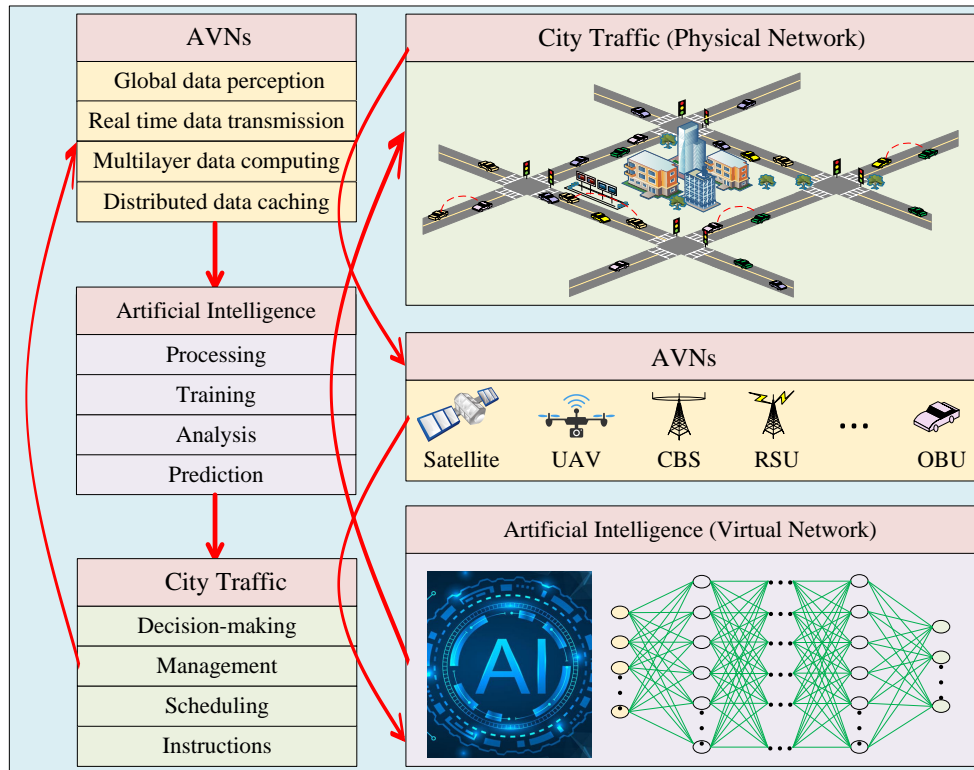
AVNs
Global data perception
Real time data transmission
Multilayer data computing
Distributed data caching

Artificial Intelligence
Processing
Training
Analysis
Prediction

City Traffic
Decision-making
Management
Scheduling
Instructions

City Traffic (Physical Network)

AVNs
Satellite
UAV
CBS
RSU
...
OBU

Artificial Intelligence (Virtual Network)
AI